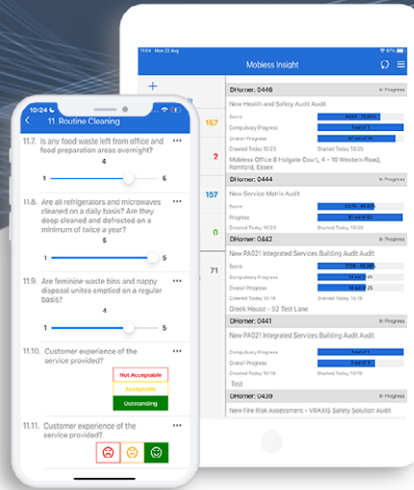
10:24

11. Routine Cleaning

11.7. Is any food waste left from office and food preparation areas overnight?

4

1 5

11.8. Are all refrigerators and microwaves cleaned on a daily basis? Are they deep cleaned and defrosted on a minimum of twice a year?

5

1 5

11.9. Are feminine waste bins and nappy disposal unites emptied on a regular basis?

4

1 5

11.10. Customer experience of the service provided?

Not Acceptable

Acceptable

Outstanding

11.11. Customer experience of the service provided?

Mobiess Insight

167

2

157

0

71

DHorner: 0446 In Progress

New Health and Safety Audit Audit

Score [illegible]

Compulsory Progress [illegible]

Overall Progress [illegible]

Created Today 10:25 Started Today 10:25

Mobiess Office 8 Holgate Court, 4 - 10 Western Road, Romford, Essex

DHorner: 0444 In Progress

New Service Matrix Audit

Score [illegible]

Progress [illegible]

Created Today 10:23 Started Today 10:23

DHorner: 0442 In Progress

New PA021 Integrated Services Building Audit Audit

Score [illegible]

Compulsory Progress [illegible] 25

Overall Progress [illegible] 25

Created Today 10:19 Started Today 10:19

Greek House - 52 Test Lane

DHorner: 0441 In Progress

New PA021 Integrated Services Building Audit Audit

Compulsory Progress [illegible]

Overall Progress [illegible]

Created Today 10:18 Started Today 10:18

Test

DHorner: 0439 In Progress

New Fire Risk Assessment - VRAXIS Safety Solution Audit